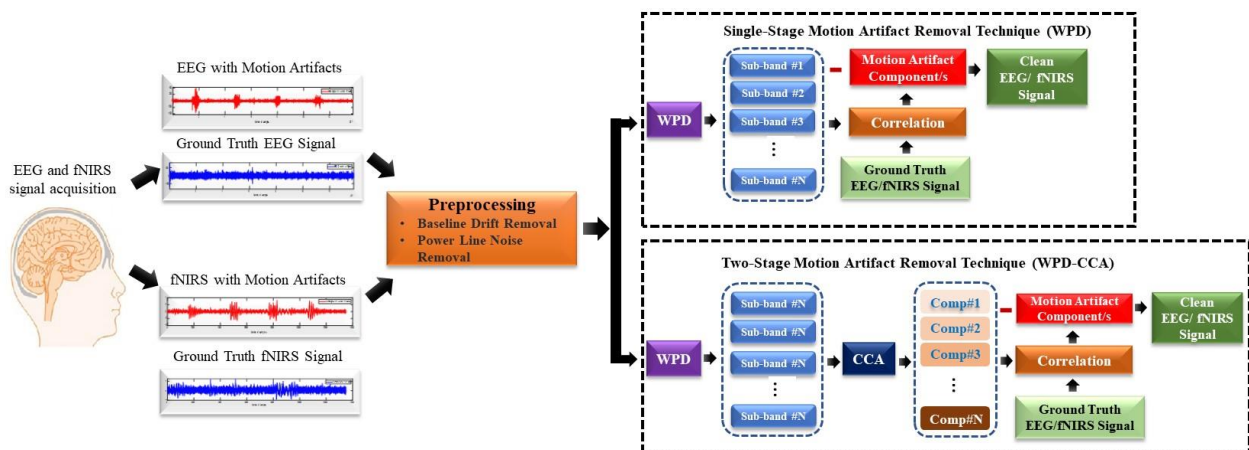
EEG with Motion Artifacts

Ground Truth EEG Signal

EEG and fNIRS signal acquisition

fNIRS with Motion Artifacts

Ground Truth fNIRS Signal

Preprocessing
• Baseline Drift Removal
• Power Line Noise Removal

Single-Stage Motion Artifact Removal Technique (WPD)

WPD

Sub-band #1
Sub-band #2
Sub-band #3
⋮
Sub-band #N

Motion Artifact Component/s

Correlation

Ground Truth EEG/fNIRS Signal

Clean EEG/ fNIRS Signal

Two-Stage Motion Artifact Removal Technique (WPD-CCA)

WPD

Sub-band #N
Sub-band #N
Sub-band #N
⋮
Sub-band #N

CCA

Comp#1
Comp#2
Comp#3
⋮
Comp#N

Motion Artifact Component/s

Correlation

Ground Truth EEG/fNIRS Signal

Clean EEG/ fNIRS Signal